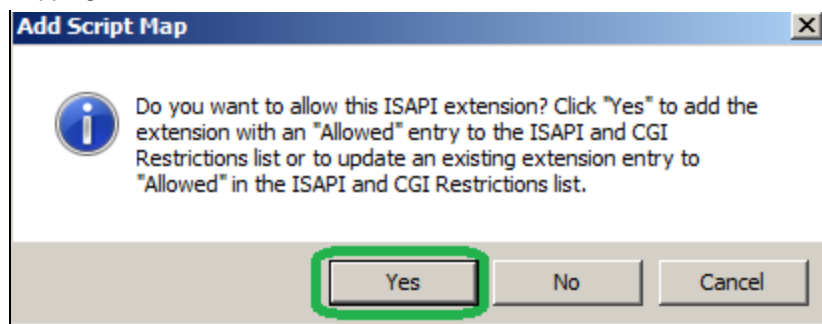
Add Script Map

Do you want to allow this ISAPI extension? Click "Yes" to add the extension with an "Allowed" entry to the ISAPI and CGI Restrictions list or to update an existing extension entry to "Allowed" in the ISAPI and CGI Restrictions list.

Yes | No | Cancel